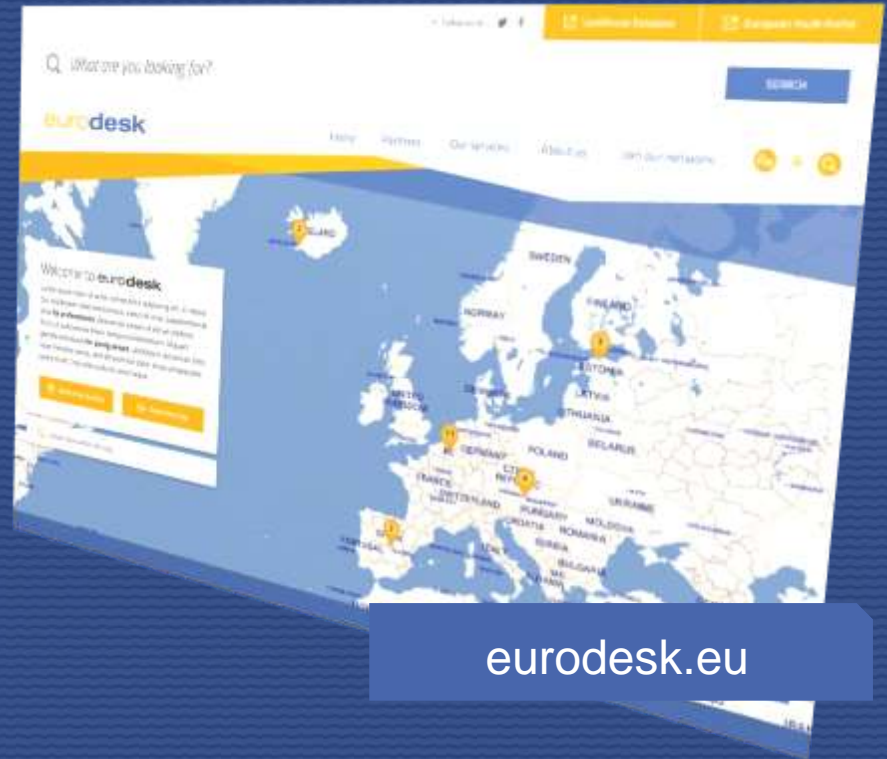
Follow us on

Eurodesk Database

European Youth Portal

What are you looking for?

SEARCH

eurodesk

Home

Partners

Our services

About us

Join our network

Welcome to eurodesk

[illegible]

ICELAND

SWEDEN

FINLAND

NORWAY

ESTONIA

LATVIA

DENMARK

LITHUANIA

UNITED KINGDOM

BELARUS

GERMANY

POLAND

BELGIUM

CZECH REPUBLIC

FRANCE

SWITZERLAND

UKRAINE

HUNGARY

MOLDOVA

CROATIA

ROMANIA

SERBIA

PORTUGAL

SPAIN

ITALY

BULGARIA

eurodesk.eu